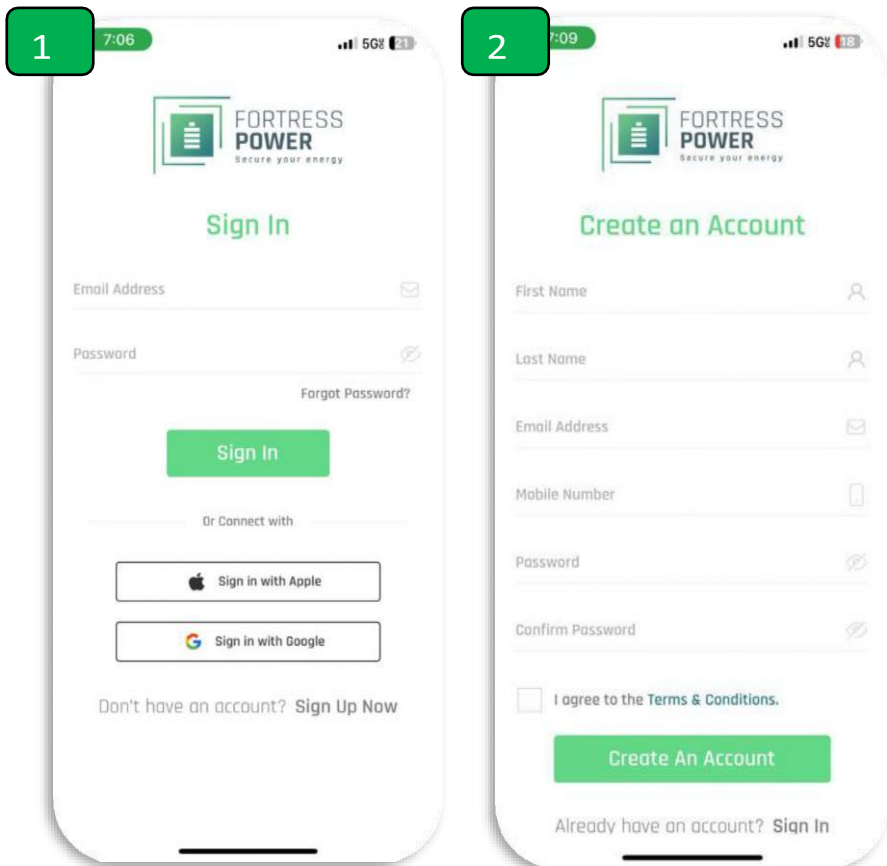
1

7:06

5G 21

FORTRESS POWER
Secure your energy

Sign In

Email Address

Password

Forgot Password?

Sign In

Or Connect with

Sign in with Apple

Sign in with Google

Don't have an account? Sign Up Now

2

7:09

5G 18

FORTRESS POWER
Secure your energy

Create an Account

First Name

Last Name

Email Address

Mobile Number

Password

Confirm Password

I agree to the Terms & Conditions.

Create An Account

Already have an account? Sign In